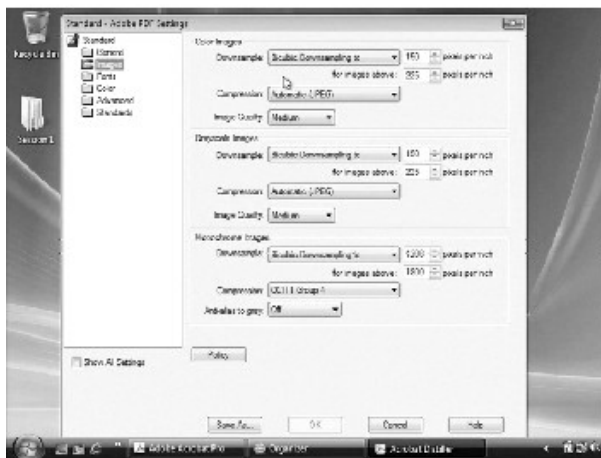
Recycle Bin

Standard - Adobe PDF Settings

Standard
General
Images
Fonts
Color
Advanced
Standards

Color Images
Downsample: Bicubic Downsampling to 150 pixels per inch
for images above: 225 pixels per inch
Compression: Automatic (JPEG)
Image Quality: Medium

Grayscale Images
Downsample: Bicubic Downsampling to 150 pixels per inch
for images above: 225 pixels per inch
Compression: Automatic (JPEG)
Image Quality: Medium

Monochrome Images
Downsample: Bicubic Downsampling to 1200 pixels per inch
for images above: 1800 pixels per inch
Compression: CCITT Group 4
Anti-alias to gray: Off

Policy...

Show All Settings

Save As... OK Cancel Help

Adobe Acrobat Pro Organizer Acrobat Distiller